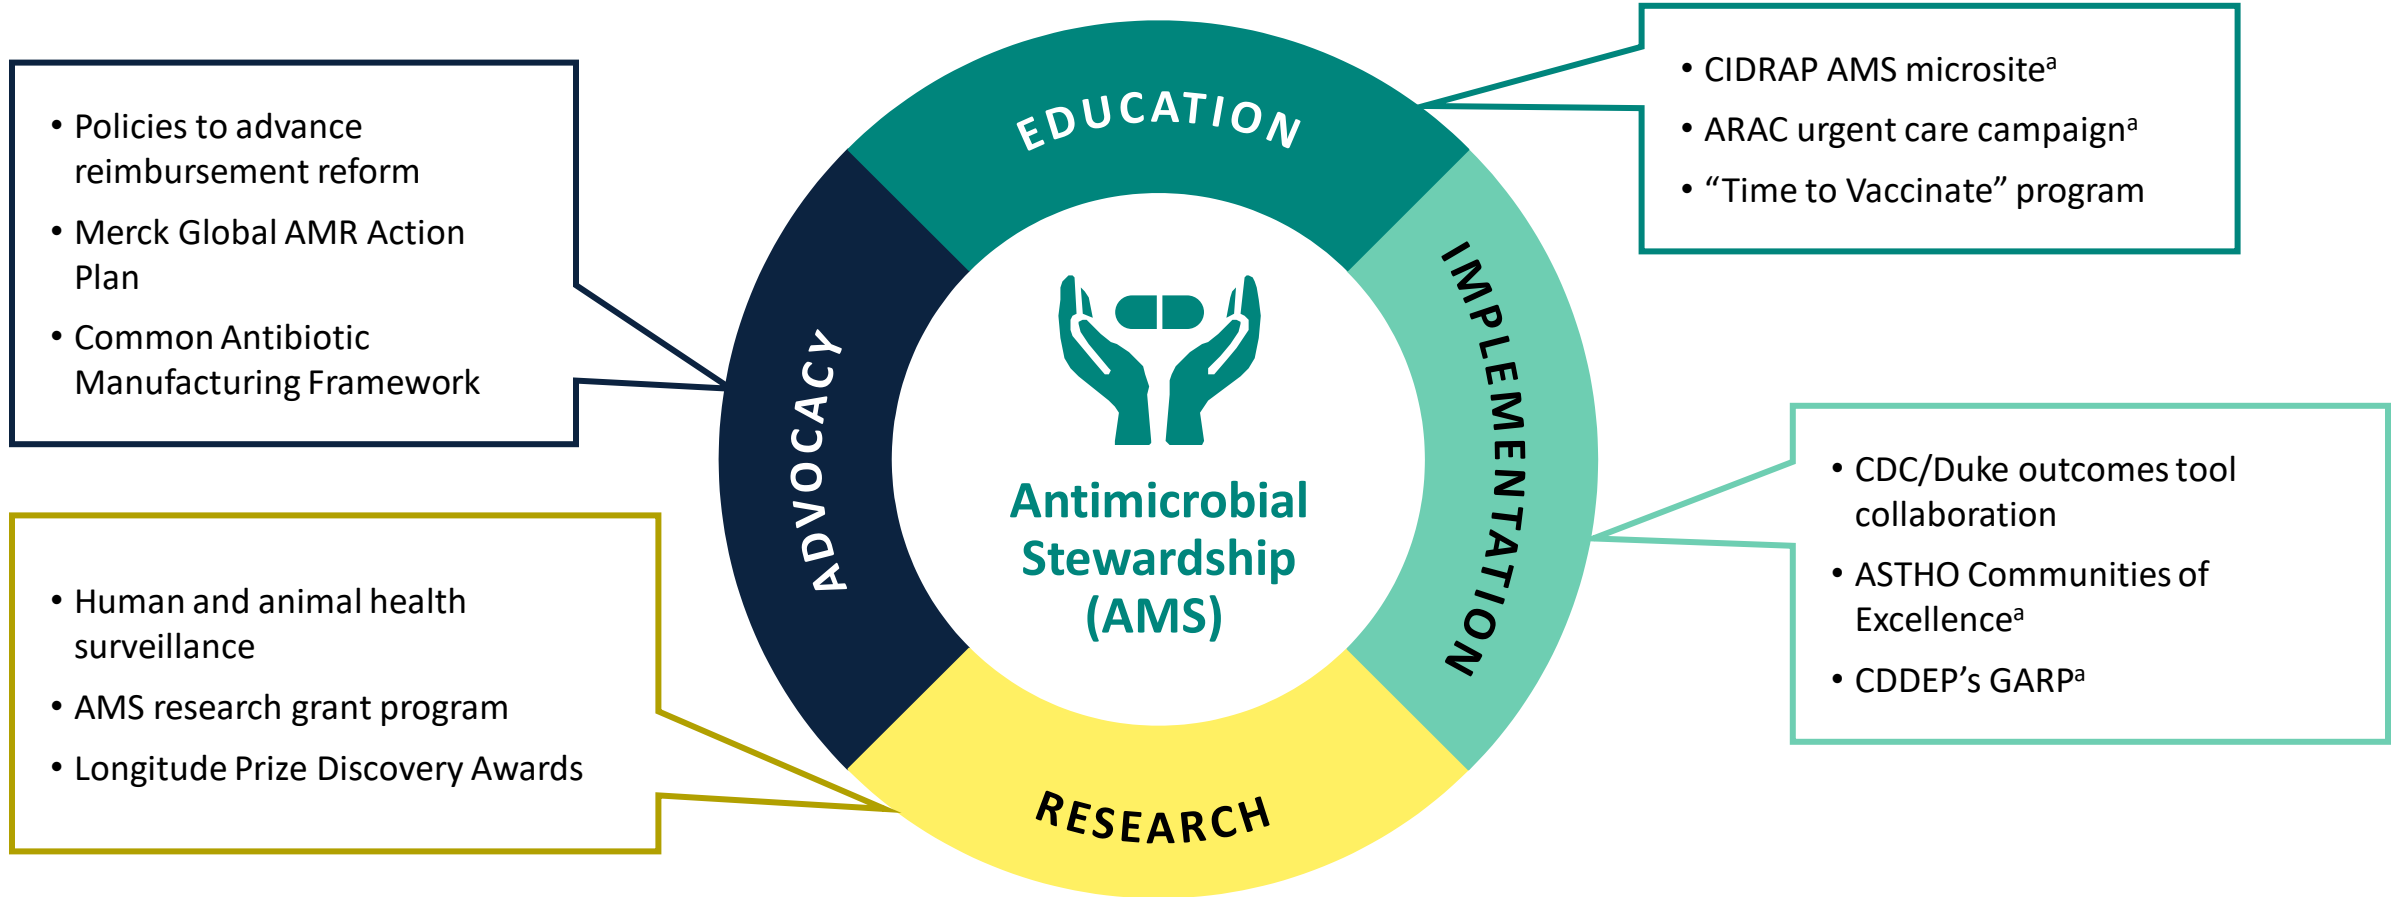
• Policies to advance reimbursement reform
• Merck Global AMR Action Plan
• Common Antibiotic Manufacturing Framework

EDUCATION

• CIDRAP AMS microsite$^a$
• ARAC urgent care campaign$^a$
• “Time to Vaccinate” program

ADVOCACY

IMPLEMENTATION

Antimicrobial Stewardship (AMS)

• CDC/Duke outcomes tool collaboration
• ASTHO Communities of Excellence$^a$
• CDDEP’s GARP$^a$

• Human and animal health surveillance
• AMS research grant program
• Longitude Prize Discovery Awards

RESEARCH